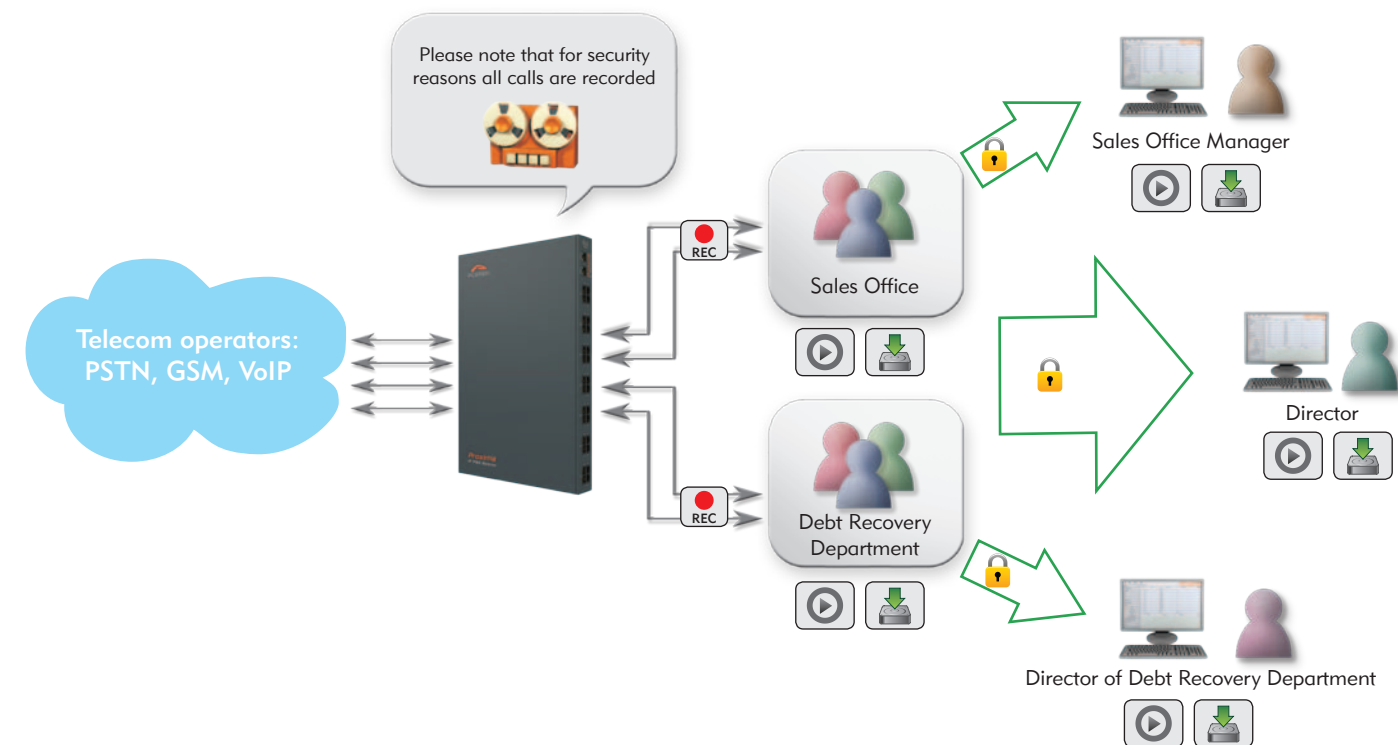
Please note that for security reasons all calls are recorded

Telecom operators: PSTN, GSM, VoIP

REC

REC

Sales Office

Debt Recovery Department

Sales Office Manager

Director

Director of Debt Recovery Department